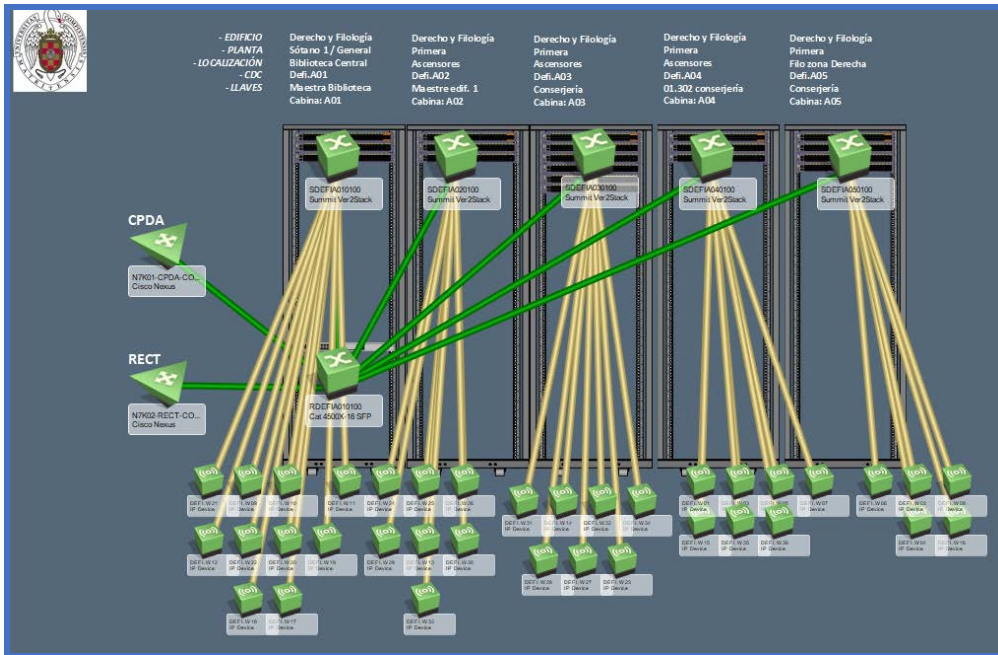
- EDIFICIO
- PLANTA
- LOCALIZACIÓN
- CDC
- LLAVES

Derecho y Filología
Sótano 1 / General
Biblioteca Central
Defi.A01
Maestra Biblioteca
Cabina: A01

Derecho y Filología
Primera
Ascensores
Defi.A02
Maestre edif. 1
Cabina: A02

Derecho y Filología
Primera
Ascensores
Defi.A03
Conserjería
Cabina: A03

Derecho y Filología
Primera
Ascensores
Defi.A04
01.302 conserjería
Cabina: A04

Derecho y Filología
Primera
Filo zona Derecha
Defi.A05
Conserjería
Cabina: A05

SDEFIA010100
Summit Ver2Stack

SDEFIA020100
Summit Ver2Stack

SDEFIA030100
Summit Ver2Stack

SDEFIA040100
Summit Ver2Stack

SDEFIA050100
Summit Ver2Stack

CPDA

N7K01-CPDA-CO...
Cisco Nexus

RECT

N7K02-RECT-CO...
Cisco Nexus

RDEFIA010100
Cat 4500X-16 SFP

DEF1.W21
IP Device

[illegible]
IP Device

DEF1.W11
IP Device

DEF1.W12
IP Device

DEF1.W19
IP Device

DEF1.W18
IP Device

DEF1.W17
IP Device

DEF1.W21
IP Device

DEF1.W25
IP Device

DEF1.W26
IP Device

DEF1.W29
IP Device

DEF1.W30
IP Device

DEF1.W33
IP Device

DEF1.W31
IP Device

DEF1.W32
IP Device

DEF1.W34
IP Device

DEF1.W28
IP Device

DEF1.W27
IP Device

DEF1.W23
IP Device

DEF1.W07
IP Device

DEF1.W15
IP Device

DEF1.W35
IP Device

DEF1.W36
IP Device

DEF1.W06
IP Device

DEF1.W16
IP Device

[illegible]
IP Device